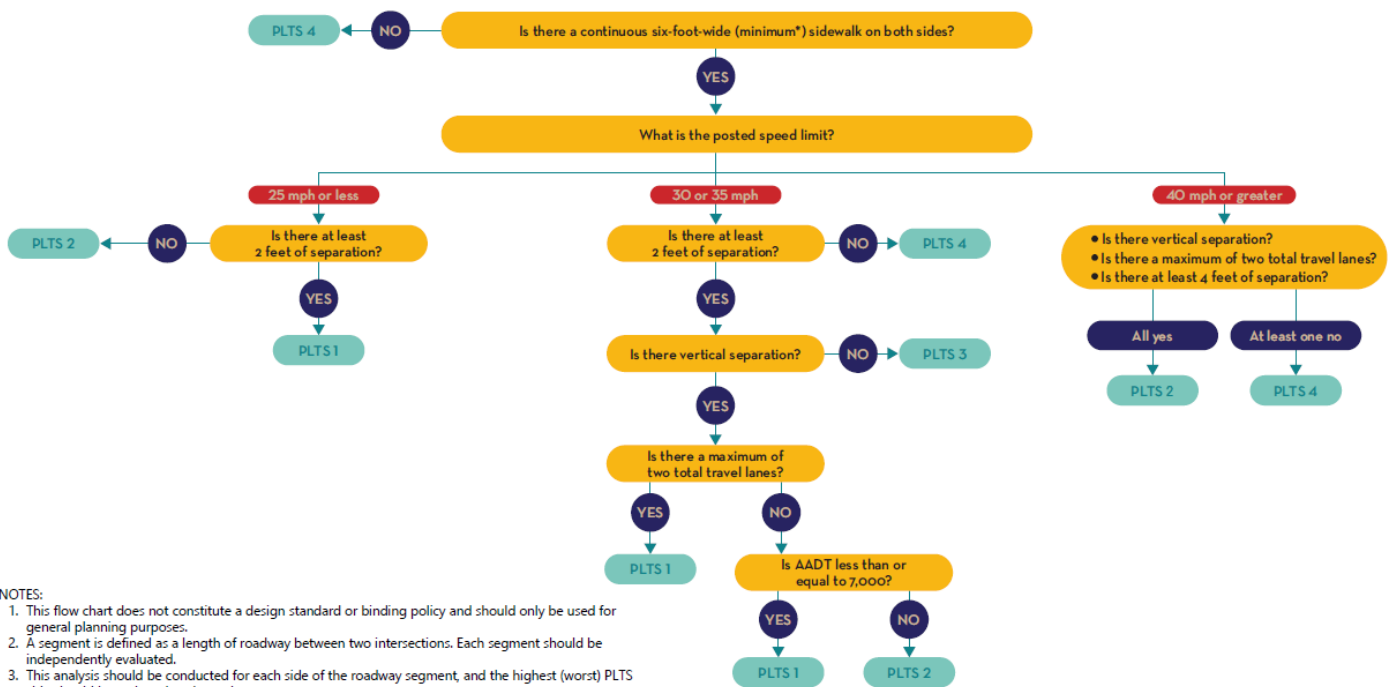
Is there a continuous six-foot-wide (minimum*) sidewalk on both sides?

NO

PLTS 4

YES

What is the posted speed limit?

25 mph or less

30 or 35 mph

40 mph or greater

Is there at least 2 feet of separation?

NO

PLTS 2

YES

PLTS 1

Is there at least 2 feet of separation?

NO

PLTS 4

YES

Is there vertical separation?

NO

PLTS 3

YES

Is there a maximum of two total travel lanes?

YES

PLTS 1

NO

Is AADT less than or equal to 7,000?

YES

PLTS 1

NO

PLTS 2

• Is there vertical separation?
• Is there a maximum of two total travel lanes?
• Is there at least 4 feet of separation?

All yes

PLTS 2

At least one no

PLTS 4

NOTES:
1. This flow chart does not constitute a design standard or binding policy and should only be used for general planning purposes.
2. A segment is defined as a length of roadway between two intersections. Each segment should be independently evaluated.
3. This analysis should be conducted for each side of the roadway segment, and the highest (worst) PLTS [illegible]